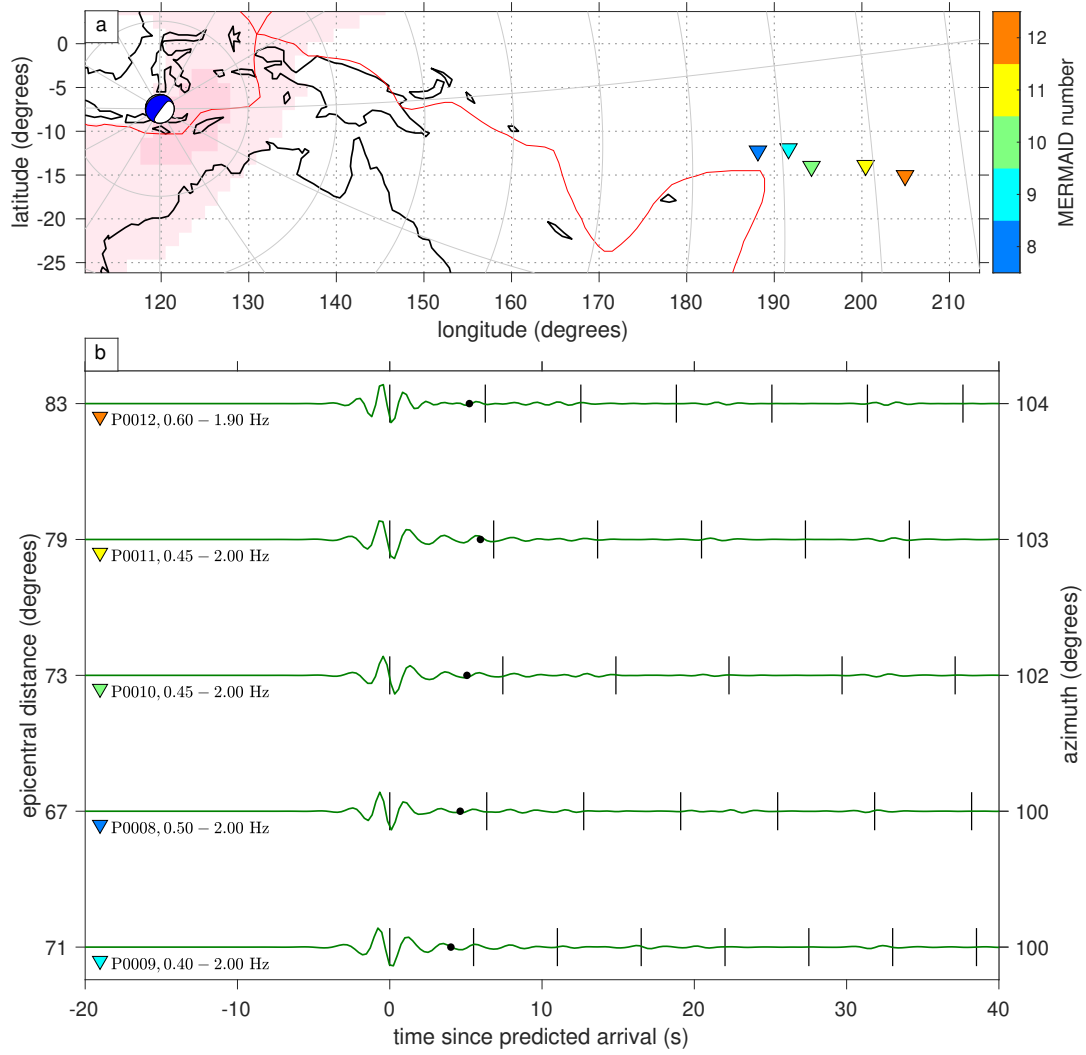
a

0
-5
-10
-15
-20
-25

latitude (degrees)

120 130 140 150 160 170 180 190 200 210

longitude (degrees)

12
11
10
9
8

MERMAID number

b

83 P0012, 0.60 − 1.90 Hz 104
79 P0011, 0.45 − 2.00 Hz 103
73 P0010, 0.45 − 2.00 Hz 102
67 P0008, 0.50 − 2.00 Hz 100
71 P0009, 0.40 − 2.00 Hz 100

epicentral distance (degrees)

azimuth (degrees)

-20 -10 0 10 20 30 40

time since predicted arrival (s)